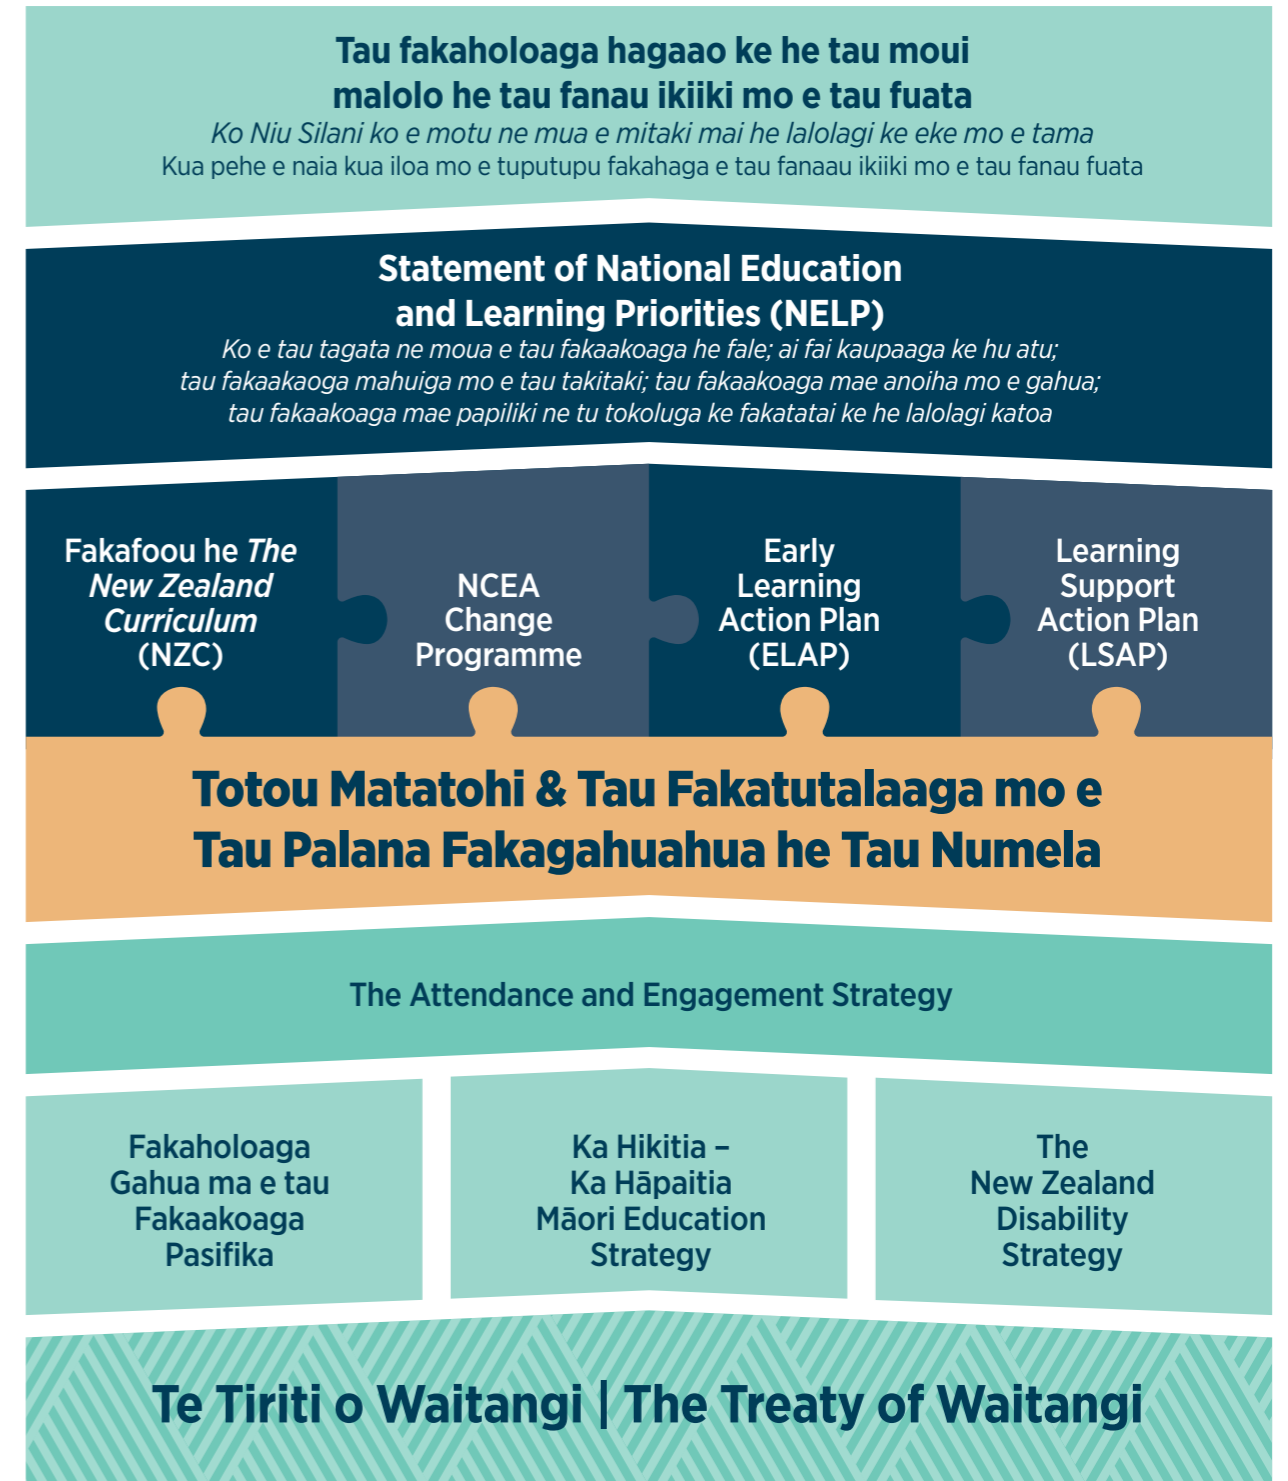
Tau fakaholoaga hagaao ke he tau moui malolo he tau fanau ikiiki mo e tau fuata
Ko Niu Silani ko e motu ne mua e mitaki mai he lalolagi ke eke mo e tama
Kua pehe e naia kua iloa mo e tuputupu fakahaga e tau fanaau ikiiki mo e tau fanau fuata

Statement of National Education and Learning Priorities (NELP)
Ko e tau tagata ne moua e tau fakaakoaga he fale; ai fai kaupaaga ke hu atu; tau fakaakaoga mahuiga mo e tau takitaki; tau fakaakoaga mae anoiha mo e gahua; tau fakaakoaga mae papiliki ne tu tokoluga ke fakatatai ke he lalolagi katoa

Fakafoou he The New Zealand Curriculum (NZC)

NCEA Change Programme

Early Learning Action Plan (ELAP)

Learning Support Action Plan (LSAP)

Totou Matatohi & Tau Fakatutalaaga mo e Tau Palana Fakagahuahua he Tau Numela

The Attendance and Engagement Strategy

Fakaholoaga Gahua ma e tau Fakaakoaga Pasifika

Ka Hikitia – Ka Hāpaitia Māori Education Strategy

The New Zealand Disability Strategy

Te Tiriti o Waitangi | The Treaty of Waitangi